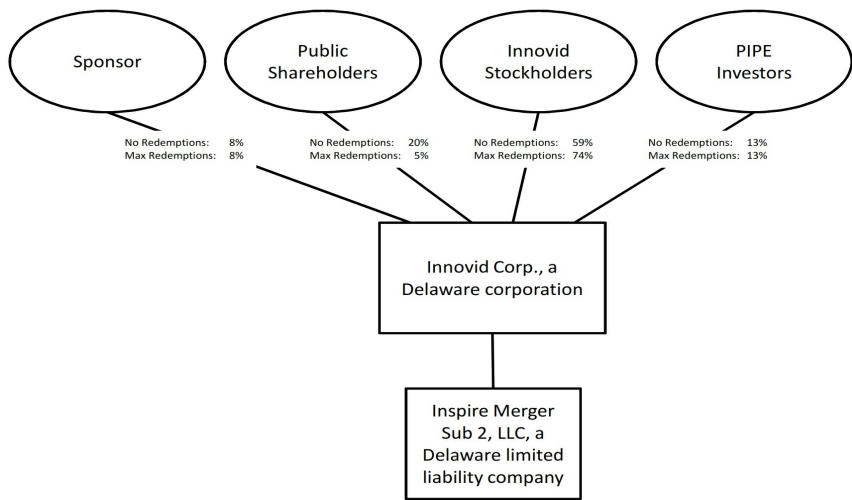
Sponsor

Public Shareholders

Innovid Stockholders

PIPE Investors

No Redemptions: 8%
Max Redemptions: 8%

No Redemptions: 20%
Max Redemptions: 5%

No Redemptions: 59%
Max Redemptions: 74%

No Redemptions: 13%
Max Redemptions: 13%

Innovid Corp., a Delaware corporation

Inspire Merger Sub 2, LLC, a Delaware limited liability company